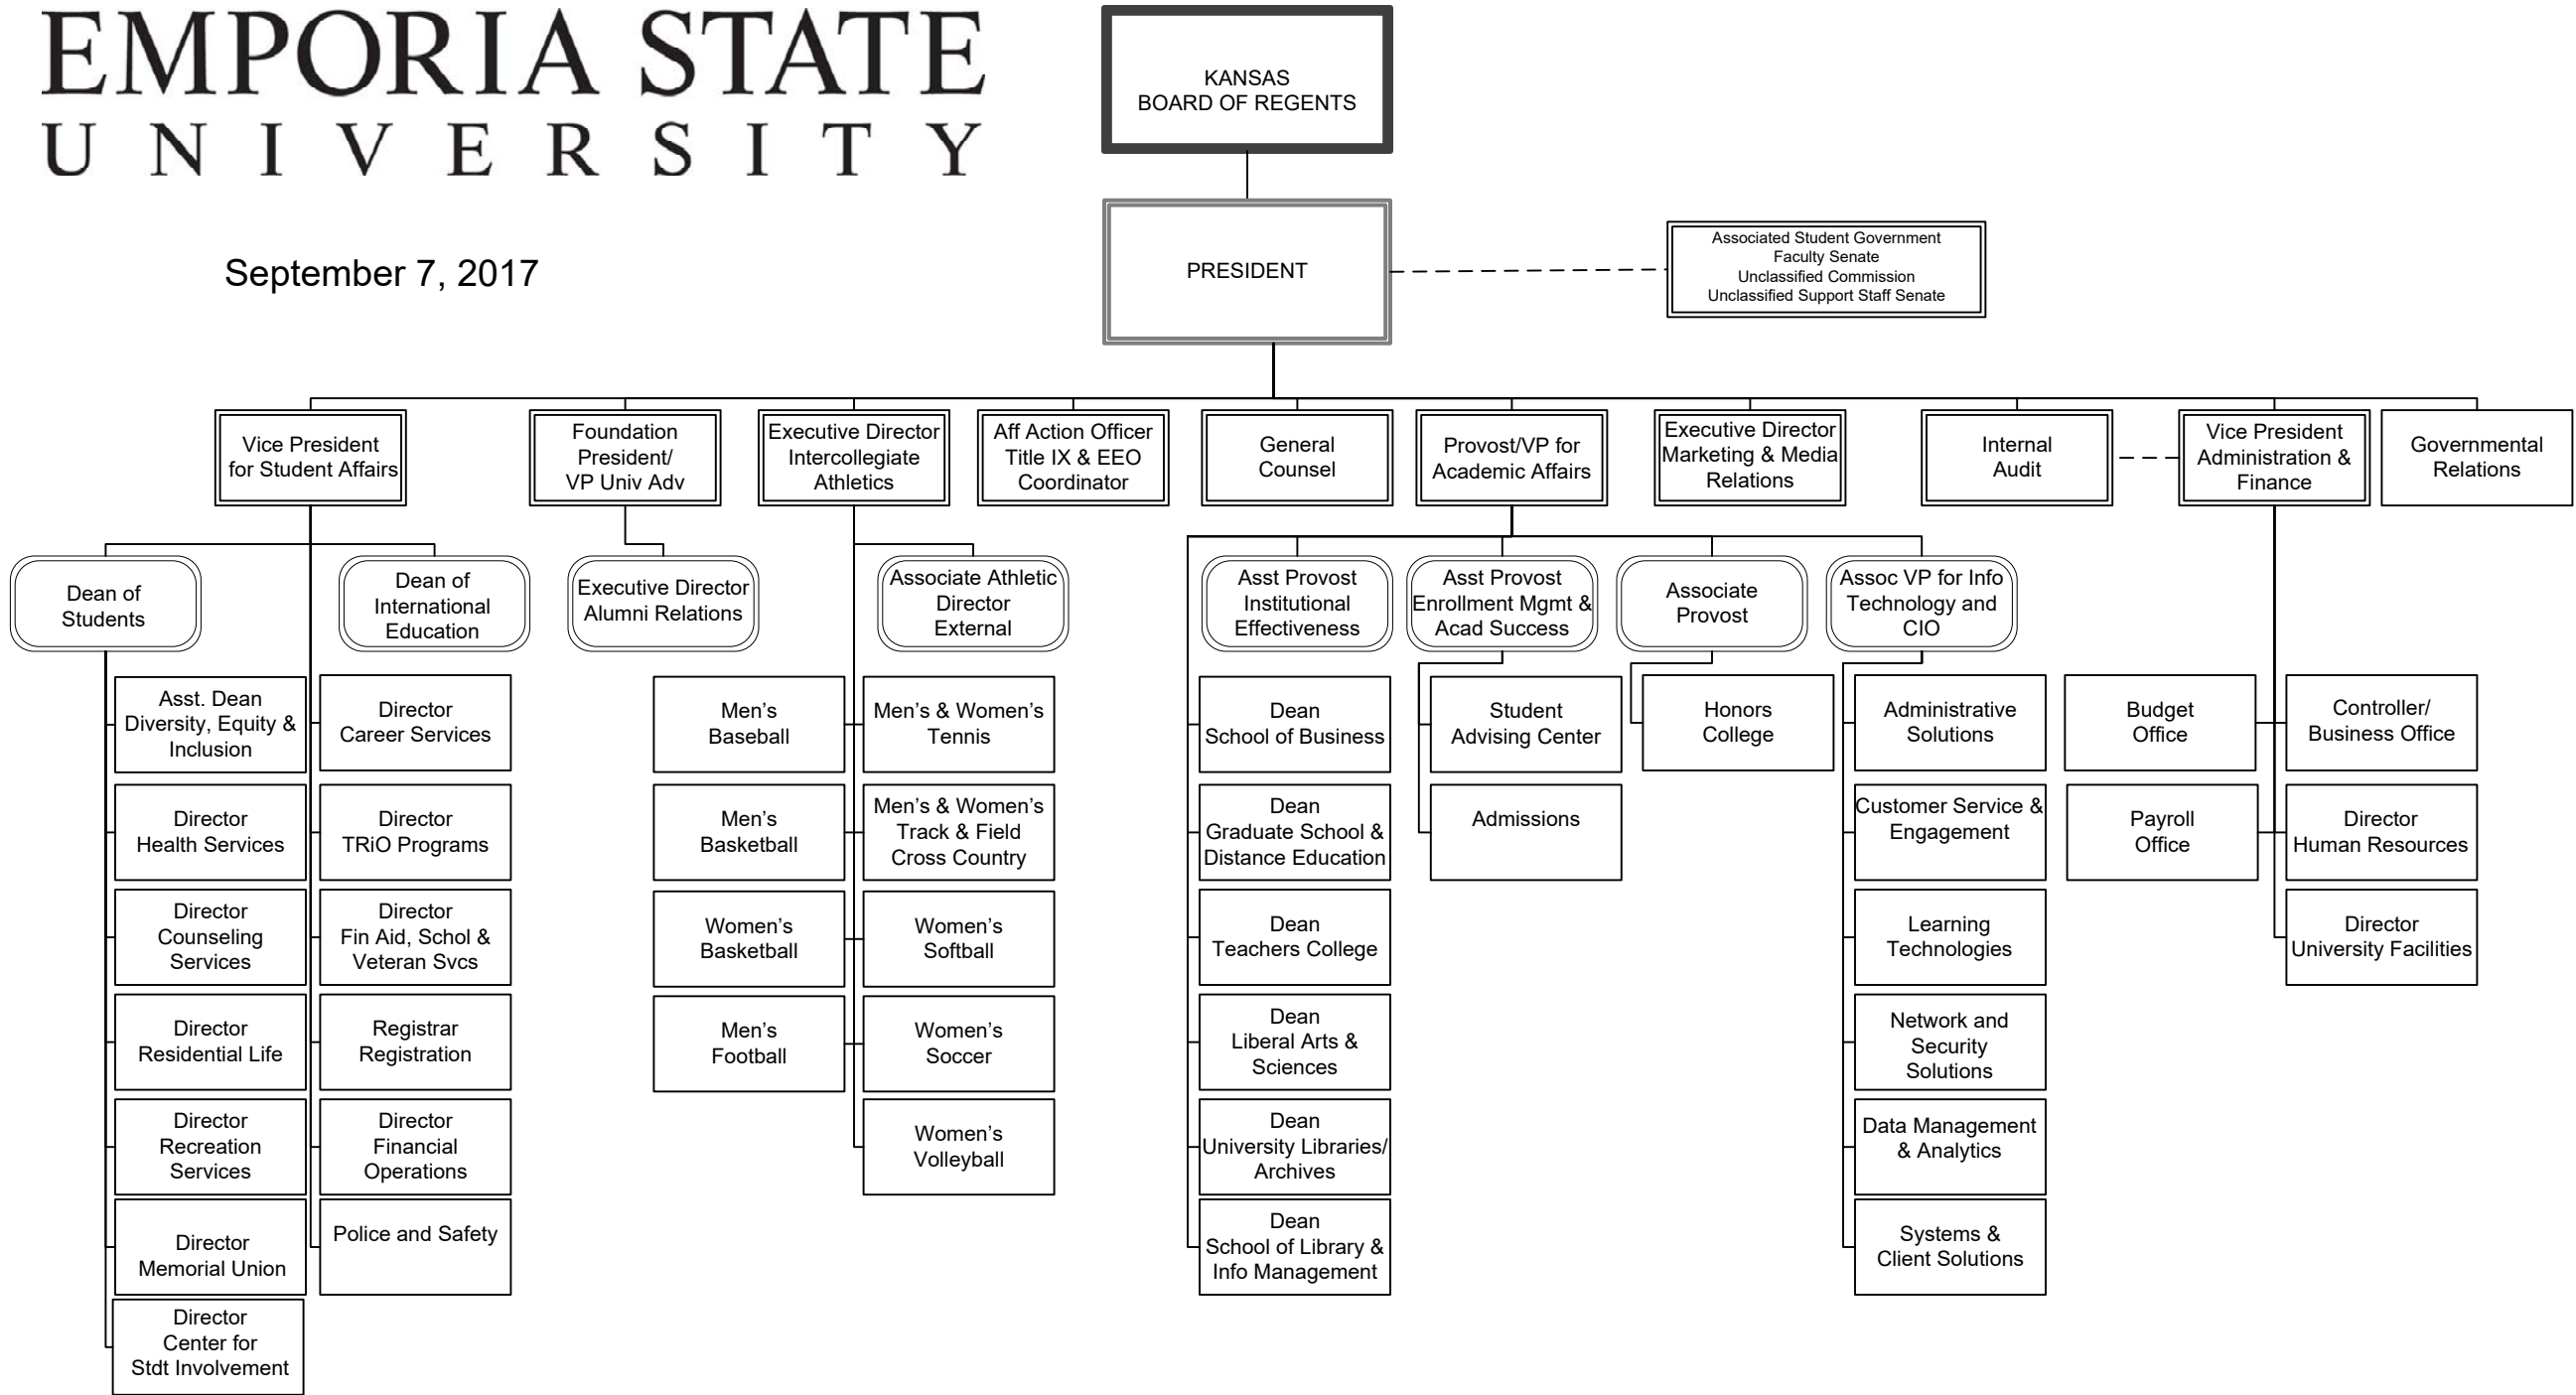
EMPORIA STATE UNIVERSITY

September 7, 2017

KANSAS BOARD OF REGENTS

PRESIDENT

Associated Student Government
Faculty Senate
Unclassified Commission
Unclassified Support Staff Senate

Vice President for Student Affairs

Dean of Students

Asst. Dean Diversity, Equity & Inclusion

Director Health Services

Director Counseling Services

Director Residential Life

Director Recreation Services

Director Memorial Union

Director Center for Stdt Involvement

Dean of International Education

Director Career Services

Director TRiO Programs

Director Fin Aid, Schol & Veteran Svcs

Registrar Registration

Director Financial Operations

Police and Safety

Foundation President/ VP Univ Adv

Executive Director Alumni Relations

Executive Director Intercollegiate Athletics

Men's Baseball

Men's Basketball

Women's Basketball

Men's Football

Associate Athletic Director External

Men's & Women's Tennis

Men's & Women's Track & Field Cross Country

Women's Softball

Women's Soccer

Women's Volleyball

Aff Action Officer Title IX & EEO Coordinator

General Counsel

Provost/VP for Academic Affairs

Asst Provost Institutional Effectiveness

Dean School of Business

Dean Graduate School & Distance Education

Dean Teachers College

Dean Liberal Arts & Sciences

Dean University Libraries/ Archives

Dean School of Library & Info Management

Asst Provost Enrollment Mgmt & Acad Success

Student Advising Center

Admissions

Associate Provost

Honors College

Assoc VP for Info Technology and CIO

Administrative Solutions

Customer Service & Engagement

Learning Technologies

Network and Security Solutions

Data Management & Analytics

Systems & Client Solutions

Executive Director Marketing & Media Relations

Internal Audit

Vice President Administration & Finance

Budget Office

Payroll Office

Controller/ Business Office

Director Human Resources

Director University Facilities

Governmental Relations